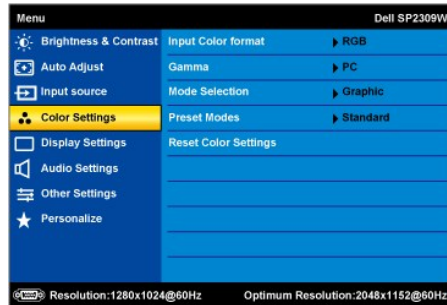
Menu
Dell SP2309W

Brightness & Contrast
Auto Adjust
Input source
Color Settings
Display Settings
Audio Settings
Other Settings
Personalize

| | |
|---|---|
| Input Color format | RGB |
| Gamma | PC |
| Mode Selection | Graphic |
| Preset Modes | Standard |
| Reset Color Settings | |

Resolution:1280x1024@60Hz
Optimum Resolution:2048x1152@60Hz